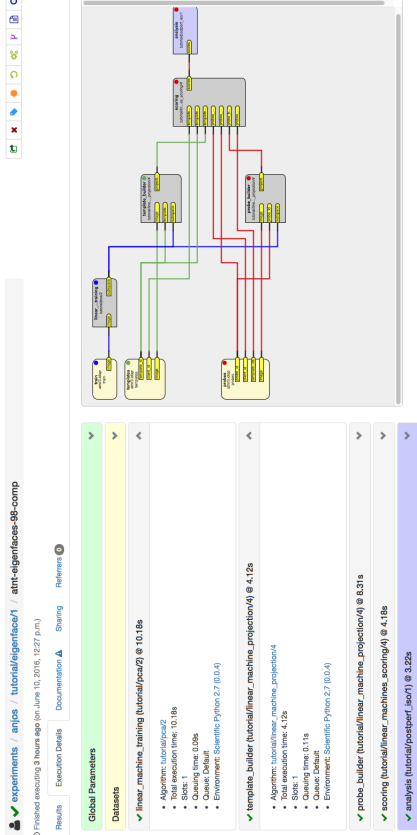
experiments / anjos / tutorial/eigenface/1 / atnt-eigenfaces-98-comp

Finished executing 3 hours ago (on June 10, 2016, 12:27 p.m.)

Results   Execution Details   Documentation   Sharing   Referrers 0

Global Parameters

Datasets

linear_machine_training (tutorial/pca/2) @ 10.18s

- Algorithm: tutorial/pca/2
- Total execution time: 10.18s
- Slots: 1
- Queuing time: 0.09s
- Queue: Default
- Environment: Scientific Python 2.7 (0.0.4)

template_builder (tutorial/linear_machine_projection/4) @ 4.12s

- Algorithm: tutorial/linear_machine_projection/4
- Total execution time: 4.12s
- Slots: 1
- Queuing time: 0.11s
- Queue: Default
- Environment: Scientific Python 2.7 (0.0.4)

probe_builder (tutorial/linear_machine_projection/4) @ 8.31s

scoring (tutorial/linear_machines_scoring/4) @ 4.18s

analysis (tutorial/postperf_iso/1) @ 3.22s

train
linear_machine_training
template_builder
probe_builder
templates
probes
scoring
analysis